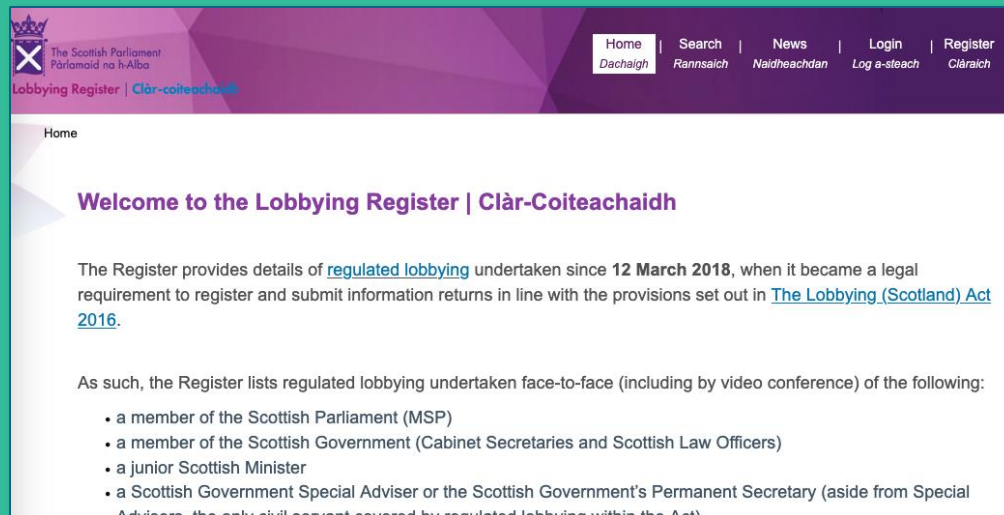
The Scottish Parliament
Pàrlamaid na h-Alba
Lobbying Register | Clàr-coiteachaidh

Home
Dachaigh
| Search
Rannsaich
| News
Naidheachdan
| Login
Log a-steach
| Register
Clàraich

Home

Welcome to the Lobbying Register | Clàr-Coiteachaidh

The Register provides details of regulated lobbying undertaken since 12 March 2018, when it became a legal requirement to register and submit information returns in line with the provisions set out in The Lobbying (Scotland) Act 2016.

As such, the Register lists regulated lobbying undertaken face-to-face (including by video conference) of the following:

• a member of the Scottish Parliament (MSP)
• a member of the Scottish Government (Cabinet Secretaries and Scottish Law Officers)
• a junior Scottish Minister
• a Scottish Government Special Adviser or the Scottish Government's Permanent Secretary (aside from Special Advisers, the only civil servant covered by regulated lobbying within the Act)